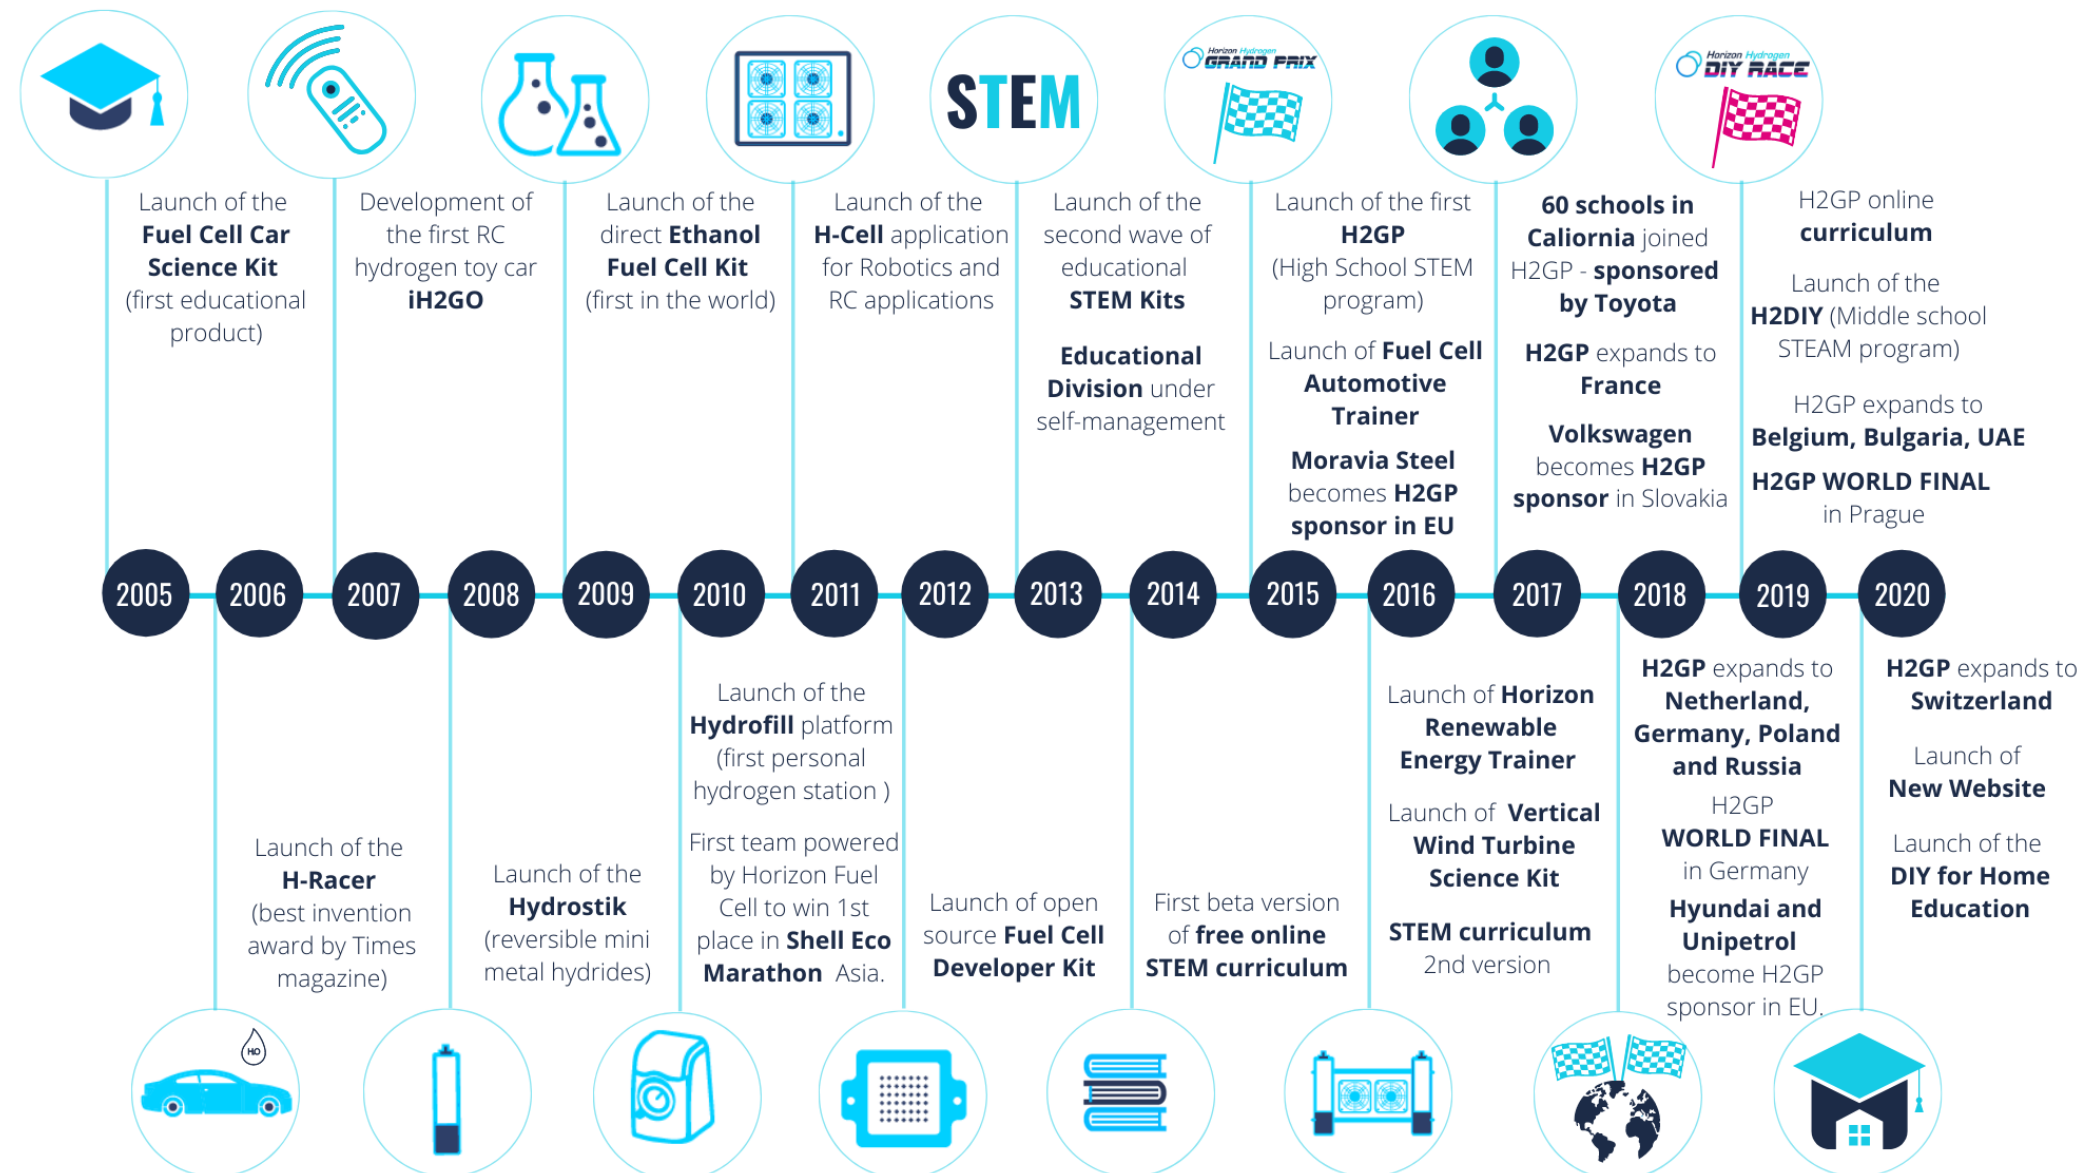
STEM

Horizon Hydrogen GRAND PRIX

Horizon Hydrogen DIY RACE

Launch of the **Fuel Cell Car Science Kit** (first educational product)

Development of the first RC hydrogen toy car **iH2GO**

Launch of the direct **Ethanol Fuel Cell Kit** (first in the world)

Launch of the **H-Cell** application for Robotics and RC applications

Launch of the second wave of educational **STEM Kits**

**Educational Division** under self-management

Launch of the first **H2GP** (High School STEM program)

Launch of **Fuel Cell Automotive Trainer**

**Moravia Steel** becomes **H2GP sponsor in EU**

**60 schools in Califoria** joined H2GP - **sponsored by Toyota**

**H2GP** expands to **France**

**Volkswagen** becomes **H2GP sponsor** in Slovakia

H2GP online **curriculum**

Launch of the **H2DIY** (Middle school STEAM program)

H2GP expands to **Belgium, Bulgaria, UAE**

**H2GP WORLD FINAL** in Prague

2005 2006 2007 2008 2009 2010 2011 2012 2013 2014 2015 2016 2017 2018 2019 2020

Launch of the **H-Racer** (best invention award by Times magazine)

Launch of the **Hydrostik** (reversible mini metal hydrides)

Launch of the **Hydrofill** platform (first personal hydrogen station )

First team powered by Horizon Fuel Cell to win 1st place in **Shell Eco Marathon** Asia.

Launch of open source **Fuel Cell Developer Kit**

First beta version of **free online STEM curriculum**

Launch of **Horizon Renewable Energy Trainer**

Launch of **Vertical Wind Turbine Science Kit**

**STEM curriculum** 2nd version

**H2GP** expands to **Netherland, Germany, Poland and Russia**

H2GP **WORLD FINAL** in Germany

**Hyundai and Unipetrol** become H2GP sponsor in EU.

**H2GP** expands to **Switzerland**

Launch of **New Website**

Launch of the **DIY for Home Education**

$H_2O$